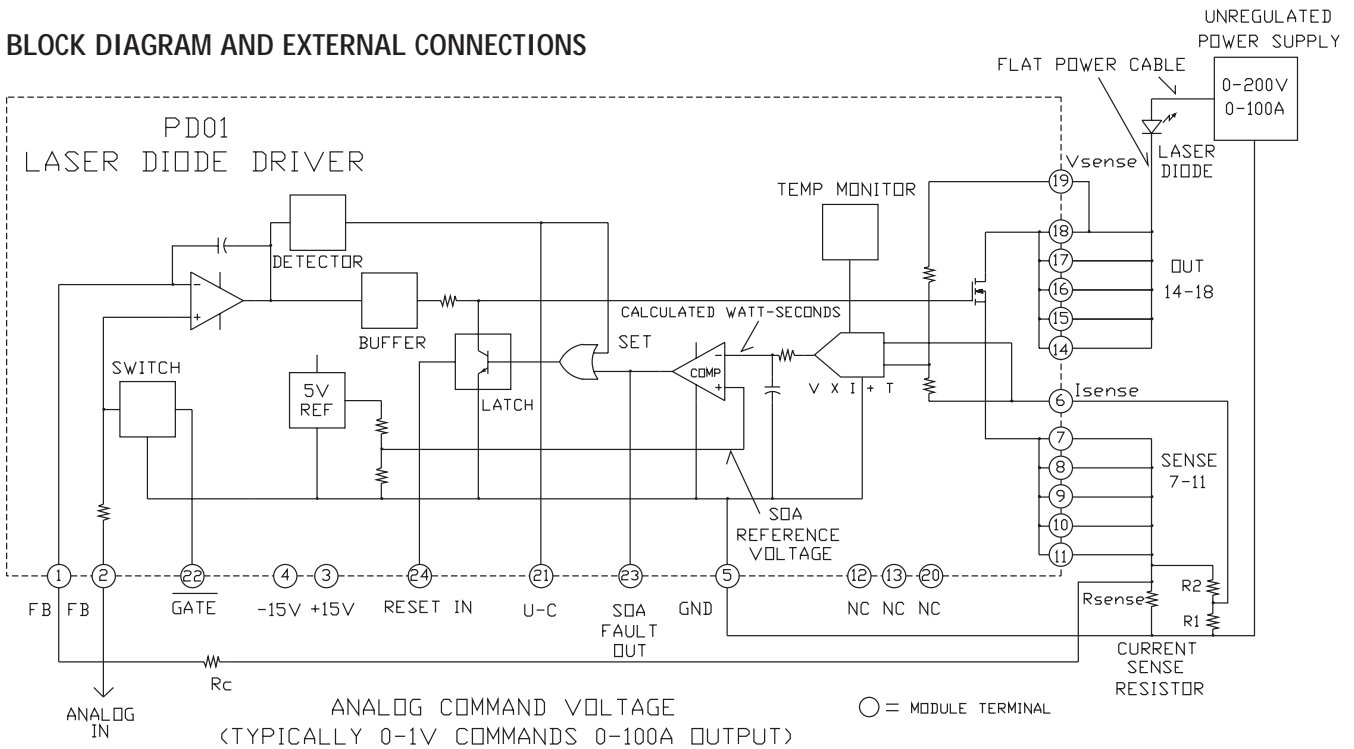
BLOCK DIAGRAM AND EXTERNAL CONNECTIONS

UNREGULATED POWER SUPPLY

FLAT POWER CABLE

0-200V
0-100A

PD01
LASER DIODE DRIVER

LASER DIODE

Vsense

19

TEMP MONITOR

18

DETECTOR

17

OUT 14-18

16

BUFFER

CALCULATED WATT-SECONDS

15

SET

14

SWITCH

COMP

5V REF

LATCH

V X I + T

6

Isense

7

8

SENSE 7-11

9

SOA REFERENCE VOLTAGE

10

11

R2

Rsense

R1

1 FB

2 FB

22 $\overline{GATE}$

4 -15V

3 +15V

24 RESET IN

21 U-C

23 SOA FAULT OUT

5 GND

12 NC

13 NC

20 NC

CURRENT SENSE RESISTOR

Rc

ANALOG IN

ANALOG COMMAND VOLTAGE
(TYPICALLY 0-1V COMMANDS 0-100A OUTPUT)

○ = MODULE TERMINAL